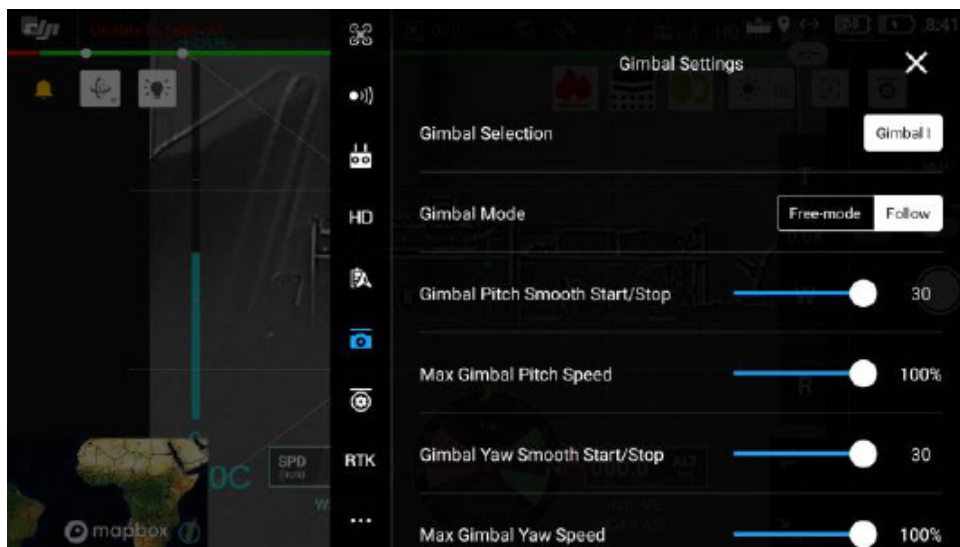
HD
RTK
...
Gimbal Settings
Gimbal Selection
Gimbal I
Gimbal Mode
Free-mode
Follow
Gimbal Pitch Smooth Start/Stop
30
Max Gimbal Pitch Speed
100%
Gimbal Yaw Smooth Start/Stop
30
Max Gimbal Yaw Speed
100%
8:41
SPD
mapbox